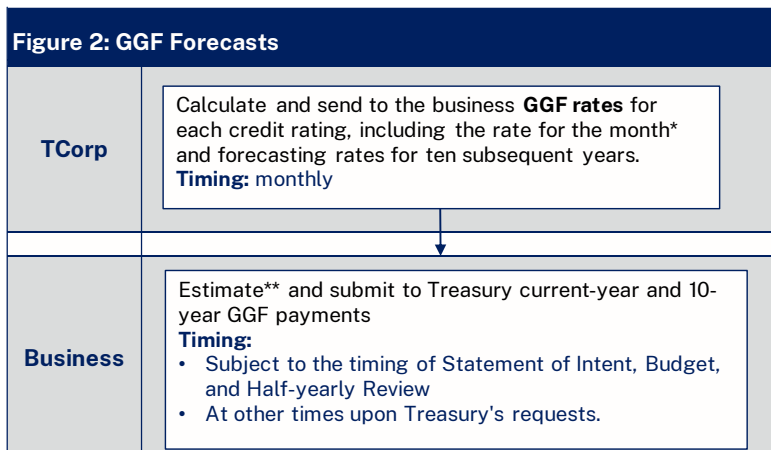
Figure 2: GGF Forecasts

TCorp

Calculate and send to the business **GGF rates** for each credit rating, including the rate for the month* and forecasting rates for ten subsequent years.
**Timing:** monthly

Business

Estimate** and submit to Treasury current-year and 10-year GGF payments
**Timing:**
• Subject to the timing of Statement of Intent, Budget, and Half-yearly Review
• At other times upon Treasury's requests.